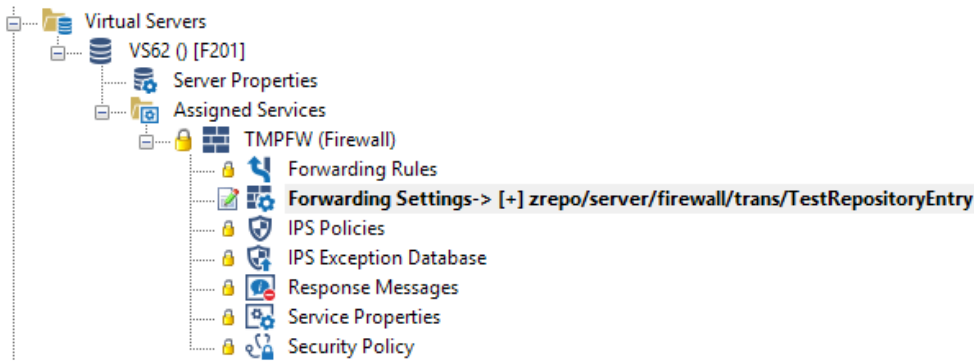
Virtual Servers
VS62 () [F201]
Server Properties
Assigned Services
TMPFW (Firewall)
Forwarding Rules
Forwarding Settings-> [+] zrepo/server/firewall/trans/TestRepositoryEntry
IPS Policies
IPS Exception Database
Response Messages
Service Properties
Security Policy